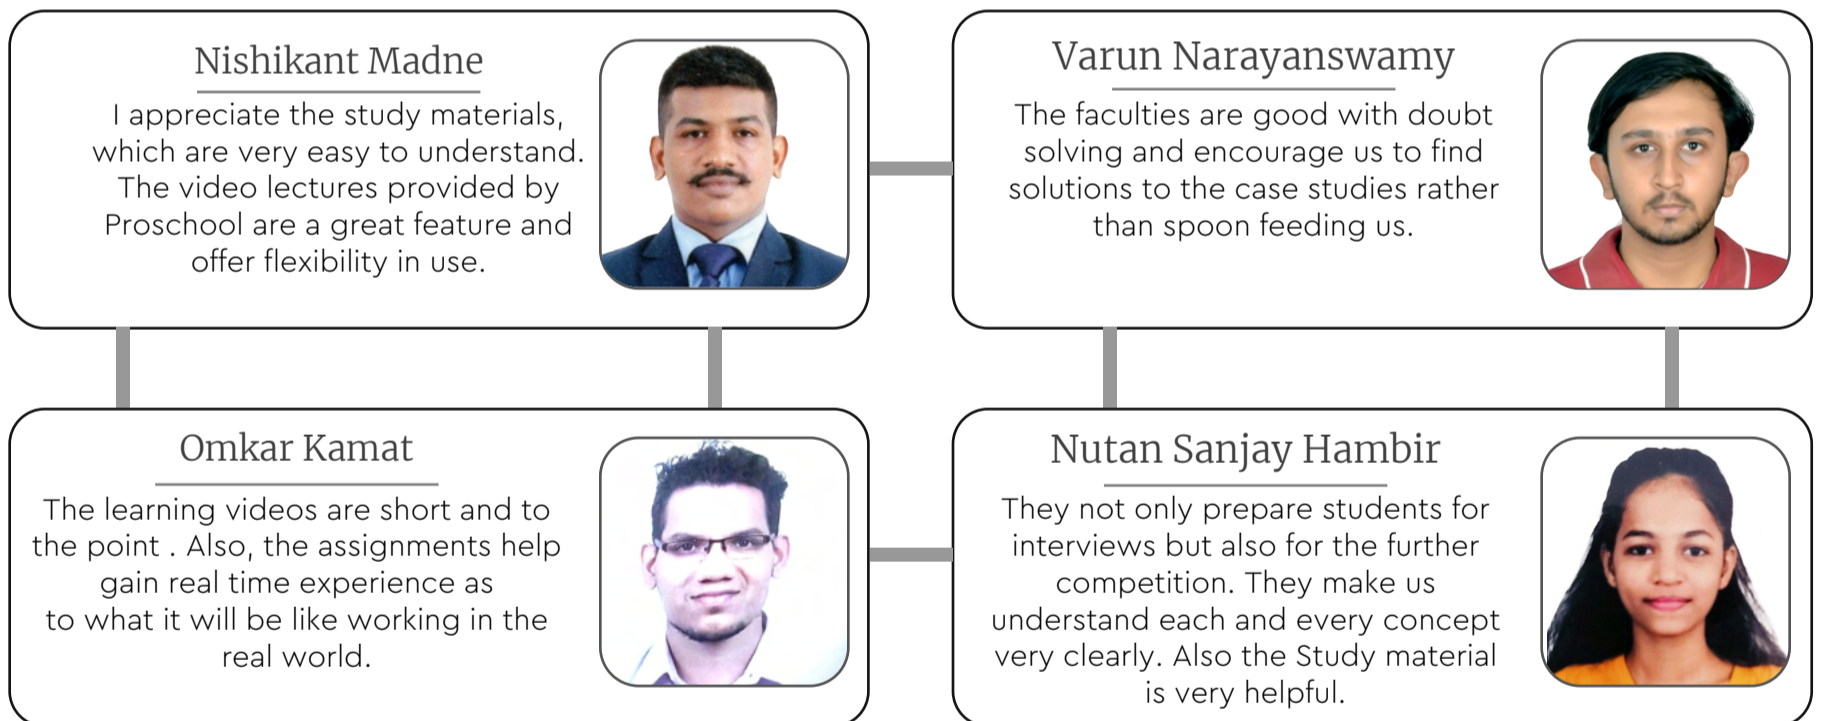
Nishikant Madne

I appreciate the study materials, which are very easy to understand. The video lectures provided by Proschool are a great feature and offer flexibility in use.

Varun Narayanswamy

The faculties are good with doubt solving and encourage us to find solutions to the case studies rather than spoon feeding us.

Omkar Kamat

The learning videos are short and to the point . Also, the assignments help gain real time experience as to what it will be like working in the real world.

Nutan Sanjay Hambir

They not only prepare students for interviews but also for the further competition. They make us understand each and every concept very clearly. Also the Study material is very helpful.